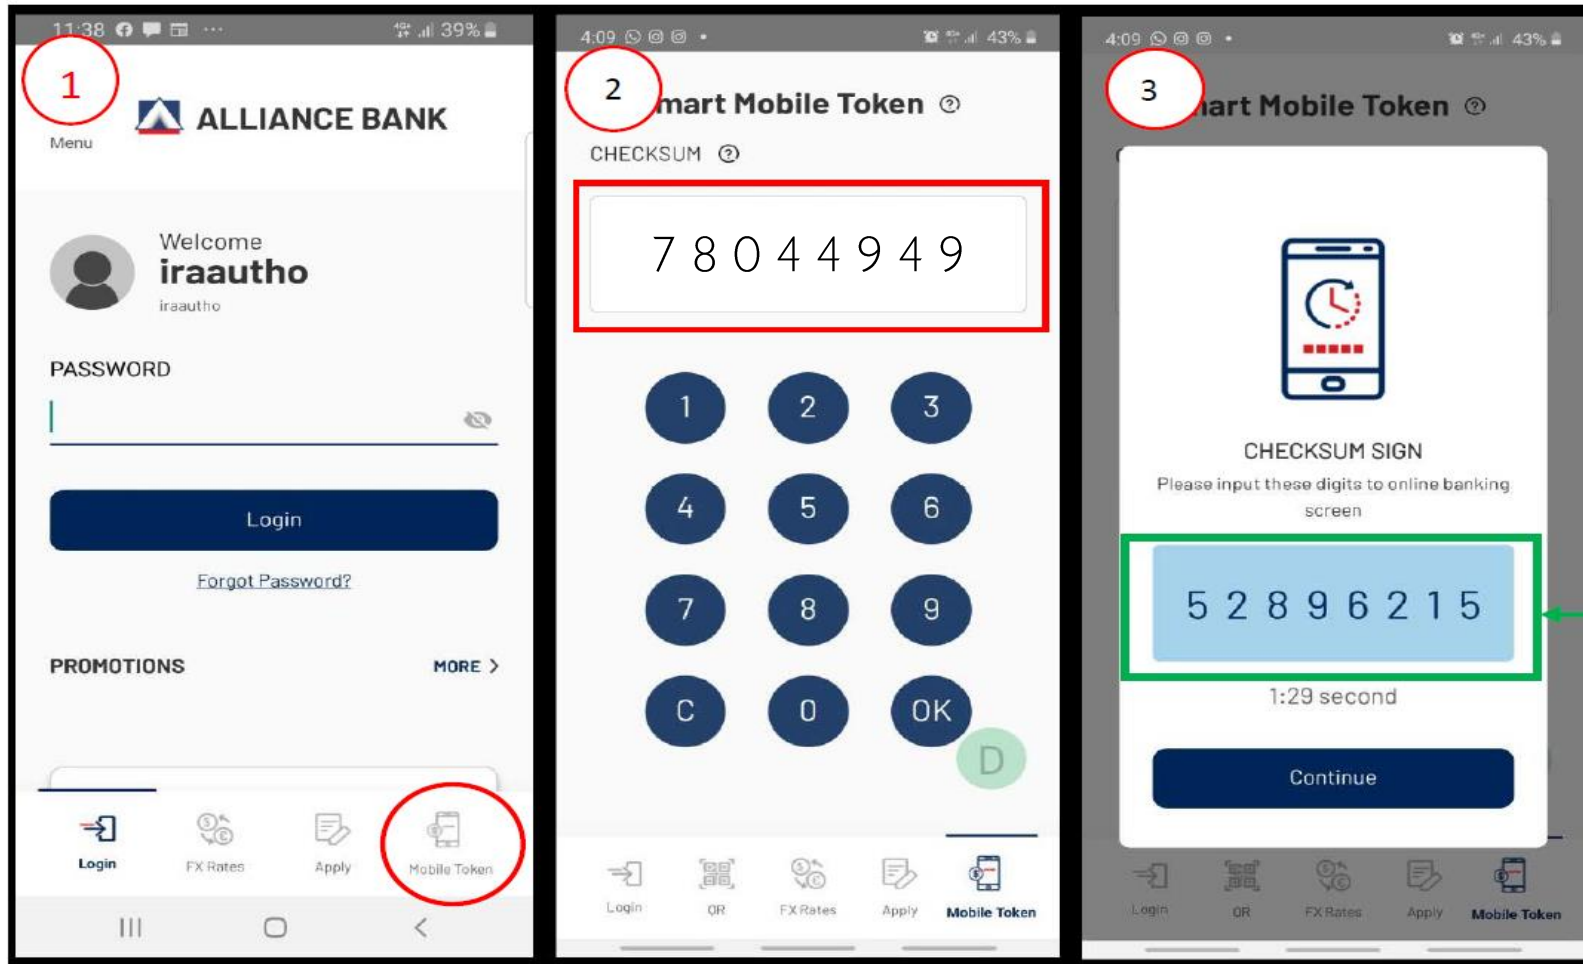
11:38 39%

1

Menu

ALLIANCE BANK

Welcome
iraautho
iraautho

PASSWORD

Login

Forgot Password?

PROMOTIONS MORE >

Login FX Rates Apply Mobile Token

4:09 43%

2

mart Mobile Token

CHECKSUM

7 8 0 4 4 9 4 9

1 2 3
4 5 6
7 8 9
C 0 OK

D

Login QR FX Rates Apply Mobile Token

4:09 43%

3

art Mobile Token

CHECKSUM SIGN
Please input these digits to online banking screen

5 2 8 9 6 2 1 5

1:29 second

Continue

Login QR FX Rates Apply Mobile Token